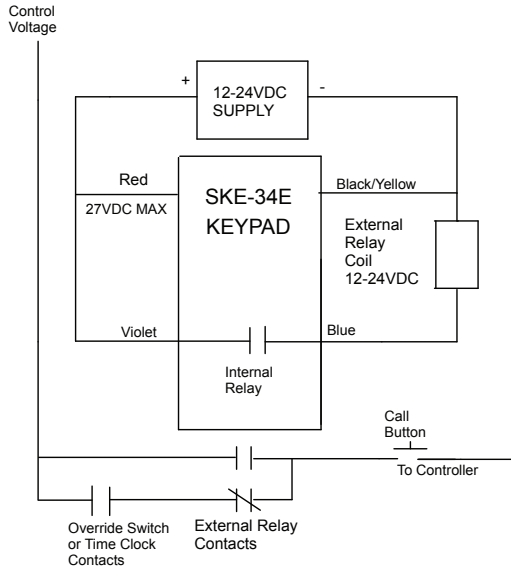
Control Voltage

+ 12-24VDC SUPPLY -

Red
27VDC MAX

SKE-34E KEYPAD

Black/Yellow

External Relay Coil 12-24VDC

Violet

Blue

Internal Relay

Call Button

To Controller

Override Switch or Time Clock Contacts

External Relay Contacts